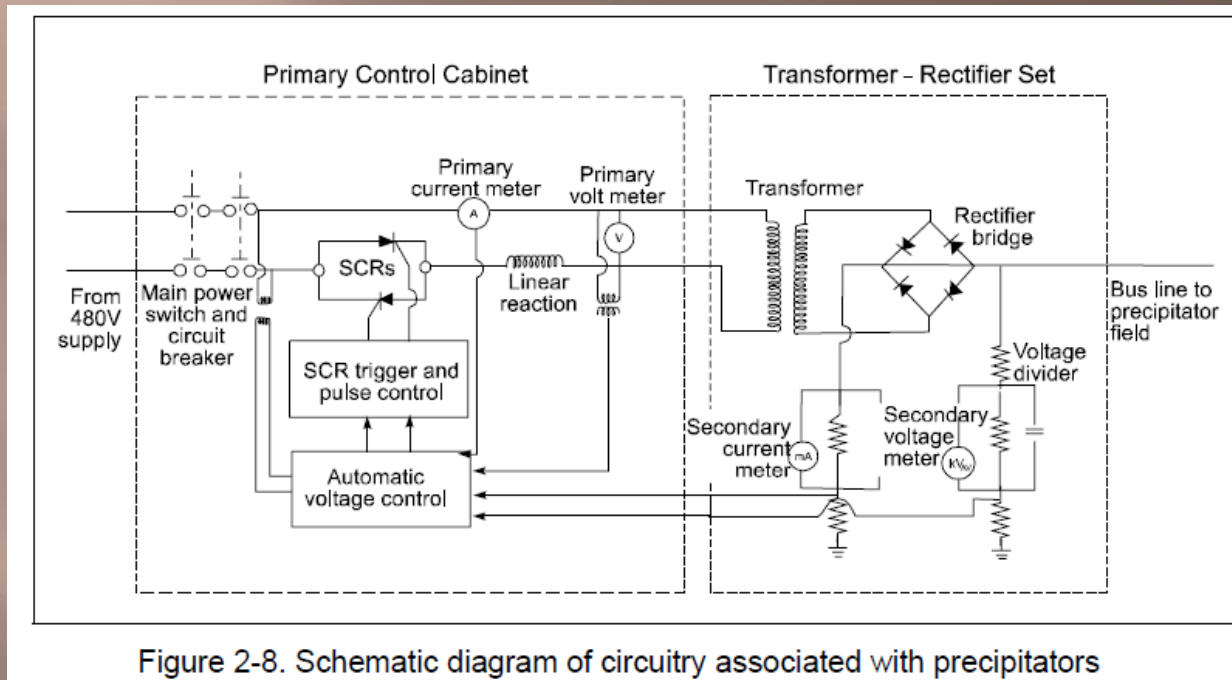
Primary Control Cabinet

Transformer - Rectifier Set

Primary current meter

Primary volt meter

A

V

Transformer

Rectifier bridge

From 480V supply

Main power switch and circuit breaker

SCRs

Linear reaction

Bus line to precipitator field

SCR trigger and pulse control

Voltage divider

Secondary current meter

mA

Secondary voltage meter

kV

Automatic voltage control

Figure 2-8. Schematic diagram of circuitry associated with precipitators